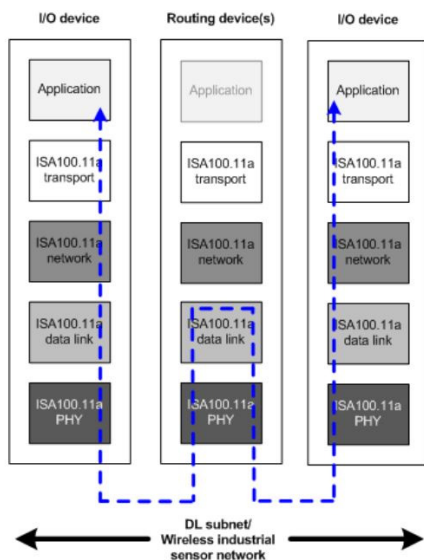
I/O device

Application

ISA100.11a transport

ISA100.11a network

ISA100.11a data link

ISA100.11a PHY

Routing device(s)

Application

ISA100.11a transport

ISA100.11a network

ISA100.11a data link

ISA100.11a PHY

I/O device

Application

ISA100.11a transport

ISA100.11a network

ISA100.11a data link

ISA100.11a PHY

DL subnet/ Wireless industrial sensor network